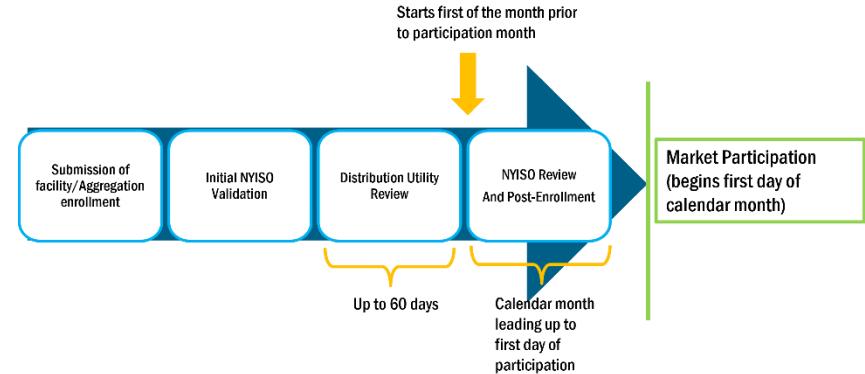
Starts first of the month prior to participation month

Submission of facility/Aggregation enrollment

Initial NYISO Validation

Distribution Utility Review

NYISO Review And Post-Enrollment

Market Participation (begins first day of calendar month)

Up to 60 days

Calendar month leading up to first day of participation